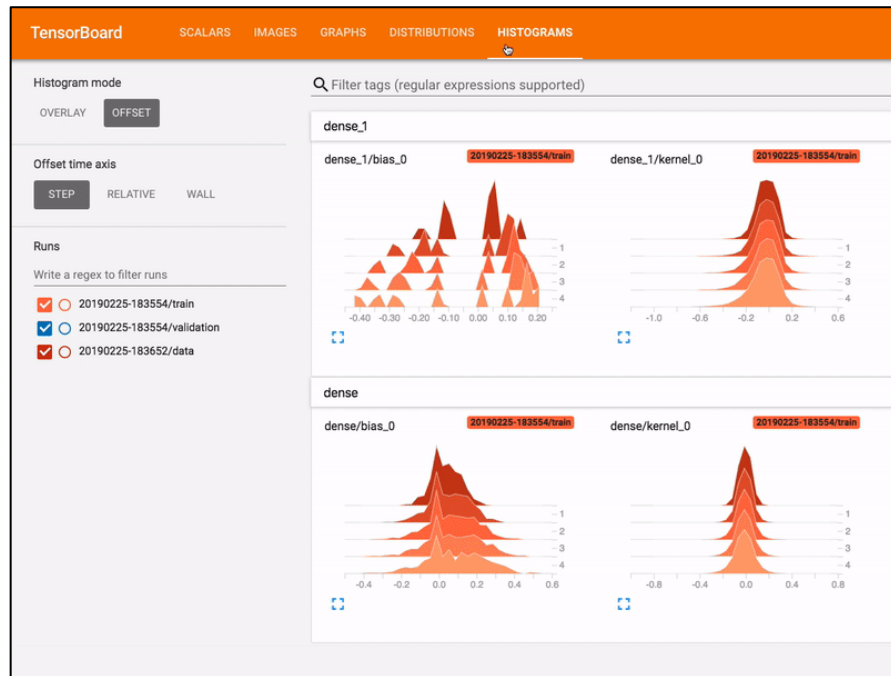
TensorBoard SCALARS IMAGES GRAPHS DISTRIBUTIONS HISTOGRAMS

Histogram mode

OVERLAY OFFSET

Offset time axis

STEP RELATIVE WALL

Runs

Write a regex to filter runs

20190225-183554/train

20190225-183554/validation

20190225-183652/data

Filter tags (regular expressions supported)

dense_1

dense_1/bias_0 20190225-183554/train

1
2
3
4

-0.40 -0.30 -0.20 -0.10 0.00 0.10 0.20

dense_1/kernel_0 20190225-183554/train

1
2
3
4

-1.0 -0.6 -0.2 0.2 0.6

dense

dense/bias_0 20190225-183554/train

1
2
3
4

-0.4 -0.2 0.0 0.2 0.4 0.6

dense/kernel_0 20190225-183554/train

1
2
3
4

-0.8 -0.4 0.0 0.4 0.8